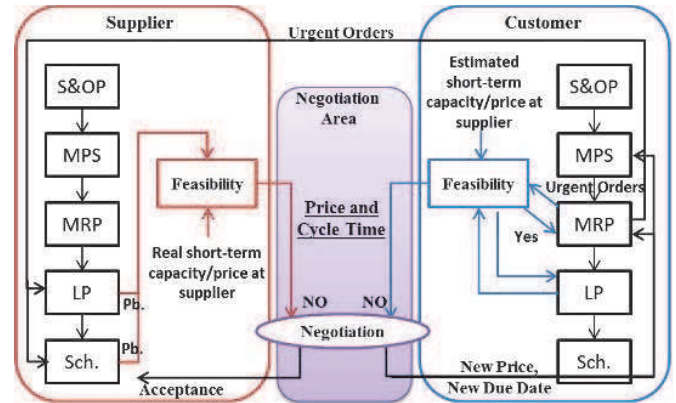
Supplier

Urgent Orders

Customer

S&OP

MPS

MRP

LP

Sch.

Feasibility

Real short-term capacity/price at supplier

Pb.

Pb.

Negotiation Area

Price and Cycle Time

NO

NO

Negotiation

Acceptance

Estimated short-term capacity/price at supplier

Feasibility

S&OP

MPS

Urgent Orders

Yes

MRP

LP

Sch.

New Price, New Due Date